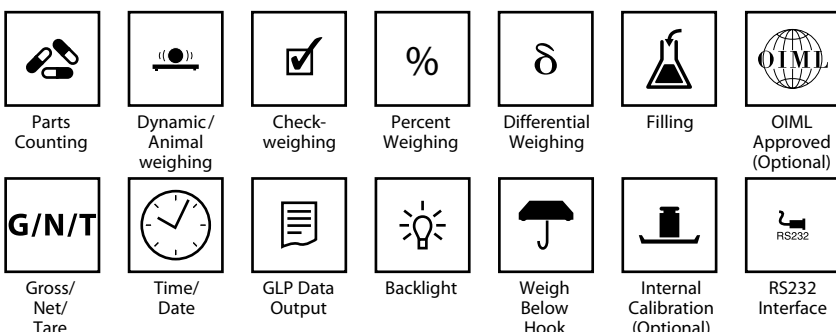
%

δ

OIML

Parts Counting

Dynamic/ Animal weighing

Checkweighing

Percent Weighing

Differential Weighing

Filling

OIML Approved (Optional)

G/N/T

RS232

Gross/ Net/ Tare

Time/ Date

GLP Data Output

Backlight

Weigh Below Hook

Internal Calibration (Optional)

RS232 Interface